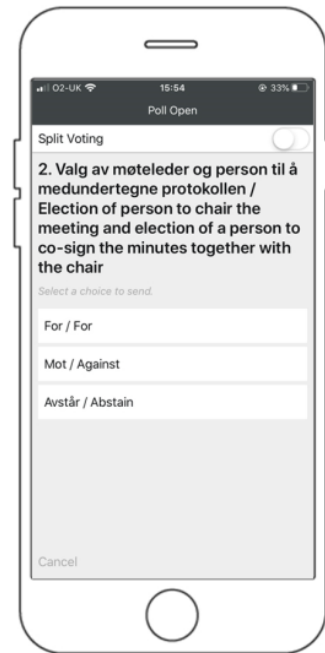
O2-UK 15:54 33%

Poll Open

Split Voting

2. Valg av møteleder og person til å medundertegne protokollen / Election of person to chair the meeting and election of a person to co-sign the minutes together with the chair

Select a choice to send.

For / For

Mot / Against

Avstår / Abstain

Cancel